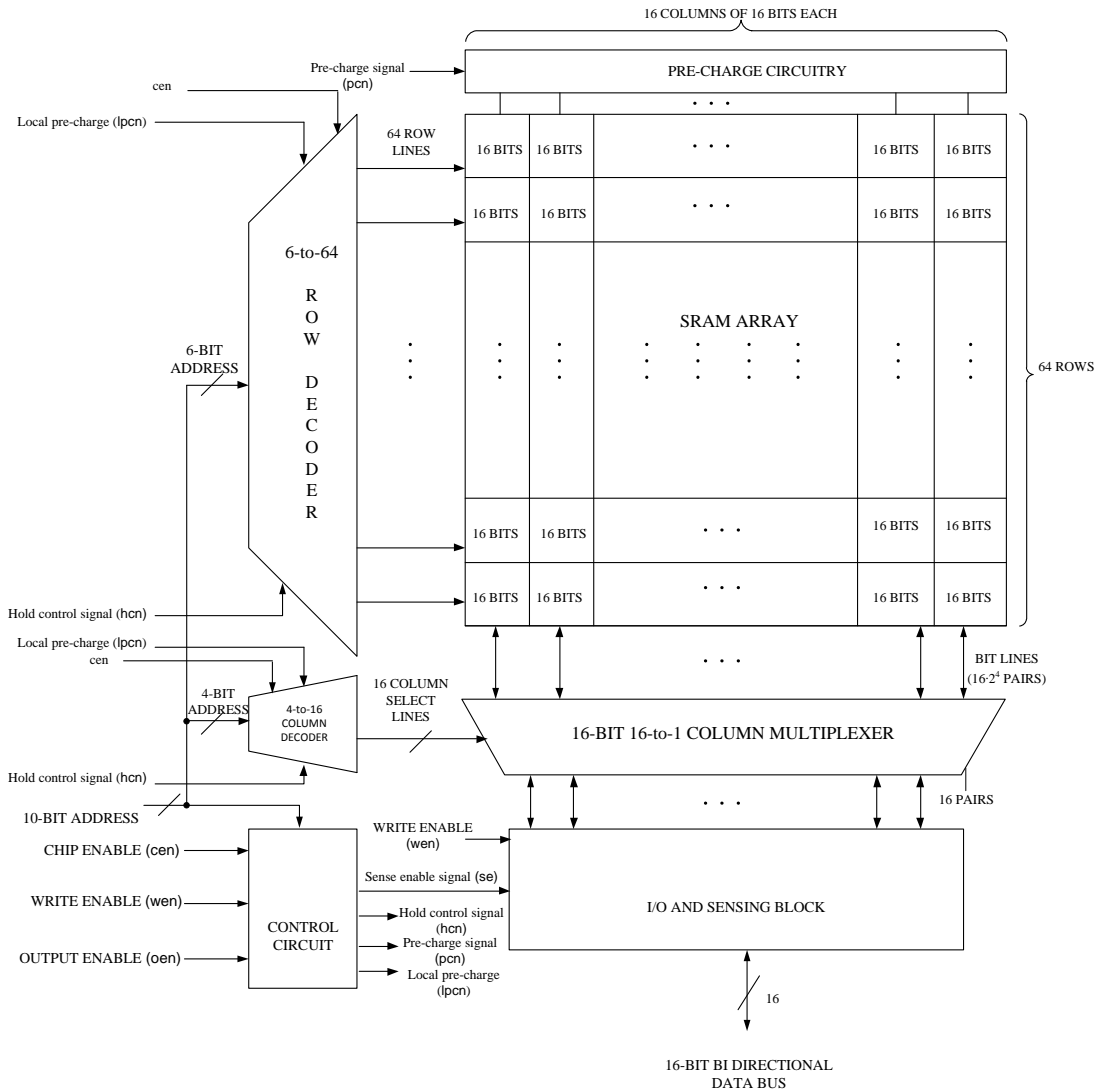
16 COLUMNS OF 16 BITS EACH

Pre-charge signal (pcn)

PRE-CHARGE CIRCUITRY

cen

Local pre-charge (lpcn)

64 ROW LINES

16 BITS | 16 BITS | . . . | 16 BITS | 16 BITS

16 BITS | 16 BITS | . . . | 16 BITS | 16 BITS

6-to-64

R O W

D E C O D E R

SRAM ARRAY

6-BIT ADDRESS

64 ROWS

16 BITS | 16 BITS | . . . | 16 BITS | 16 BITS

16 BITS | 16 BITS | . . . | 16 BITS | 16 BITS

Hold control signal (hcn)

Local pre-charge (lpcn)

cen

. . .

BIT LINES ($16 \cdot 2^4$ PAIRS)

4-BIT ADDRESS

4-to-16 COLUMN DECODER

16 COLUMN SELECT LINES

16-BIT 16-to-1 COLUMN MULTIPLEXER

Hold control signal (hcn)

16 PAIRS

10-BIT ADDRESS

. . .

WRITE ENABLE (wen)

CHIP ENABLE (cen)

Sense enable signal (se)

WRITE ENABLE (wen)

CONTROL CIRCUIT

Hold control signal (hcn)

I/O AND SENSING BLOCK

OUTPUT ENABLE (oen)

Pre-charge signal (pcn)

Local pre-charge (lpcn)

16

16-BIT BI DIRECTIONAL DATA BUS